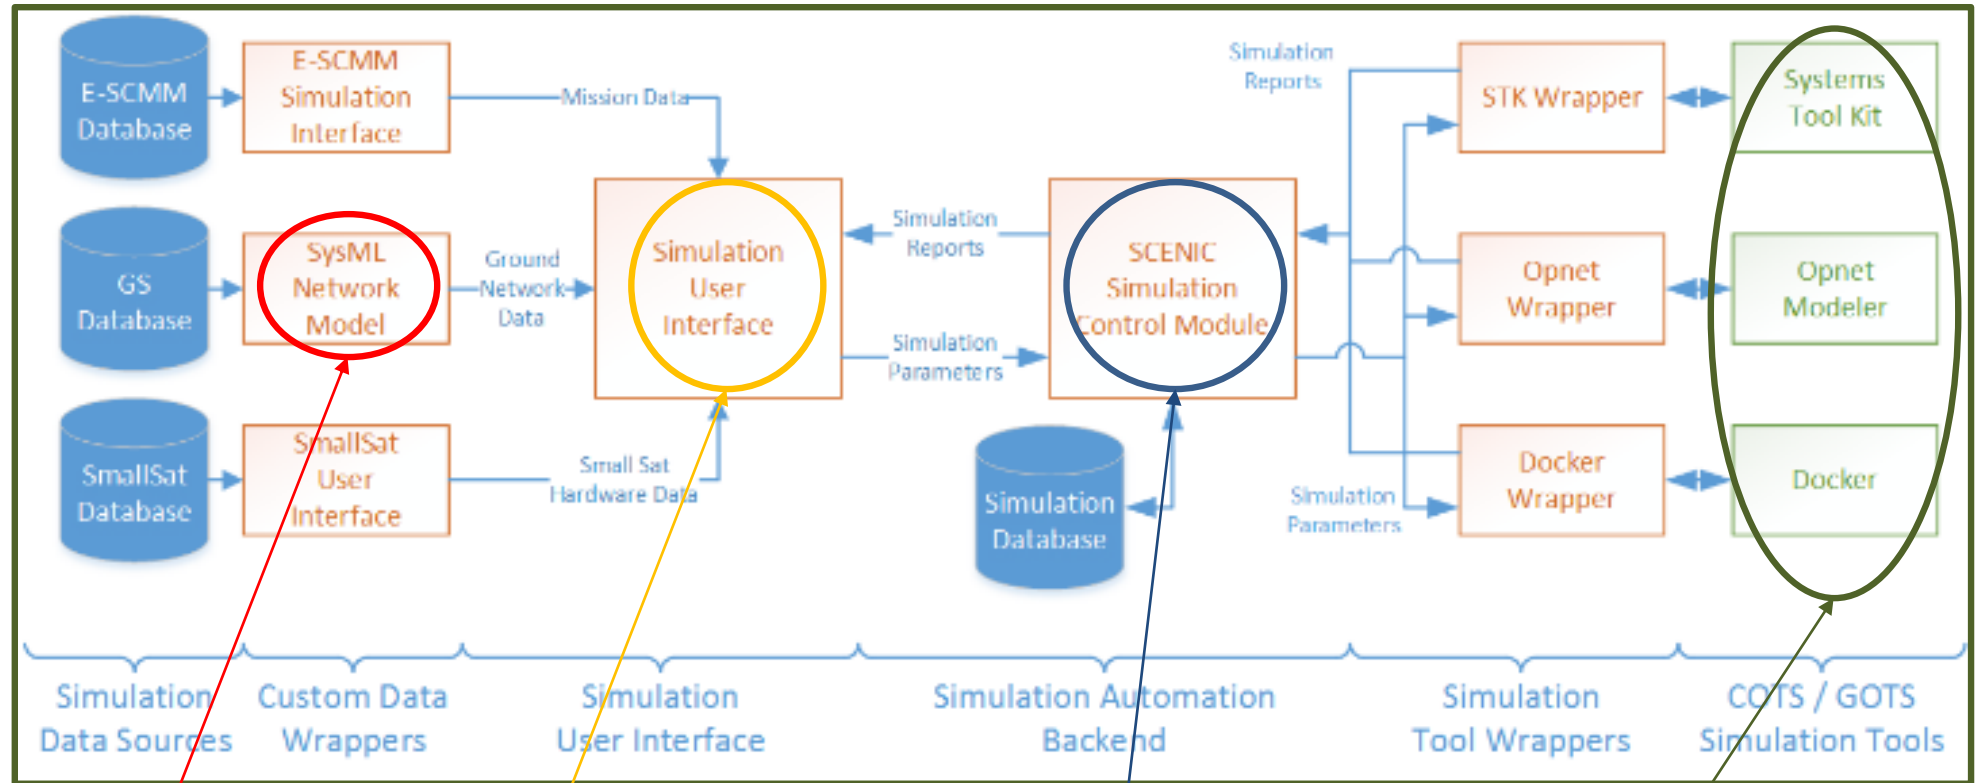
E-SCMM Database

E-SCMM Simulation Interface

Mission Data

GS Database

SysML Network Model

Ground Network Data

SmallSat Database

SmallSat User Interface

Small Sat Hardware Data

Simulation User Interface

Simulation Reports

Simulation Parameters

SCENIC Simulation Control Module

Simulation Database

Simulation Reports

STK Wrapper

Opnet Wrapper

Docker Wrapper

Simulation Parameters

Systems Tool Kit

Opnet Modeler

Docker

Simulation Data Sources

Custom Data Wrappers

Simulation User Interface

Simulation Automation Backend

Simulation Tool Wrappers

COTS / GOTS Simulation Tools